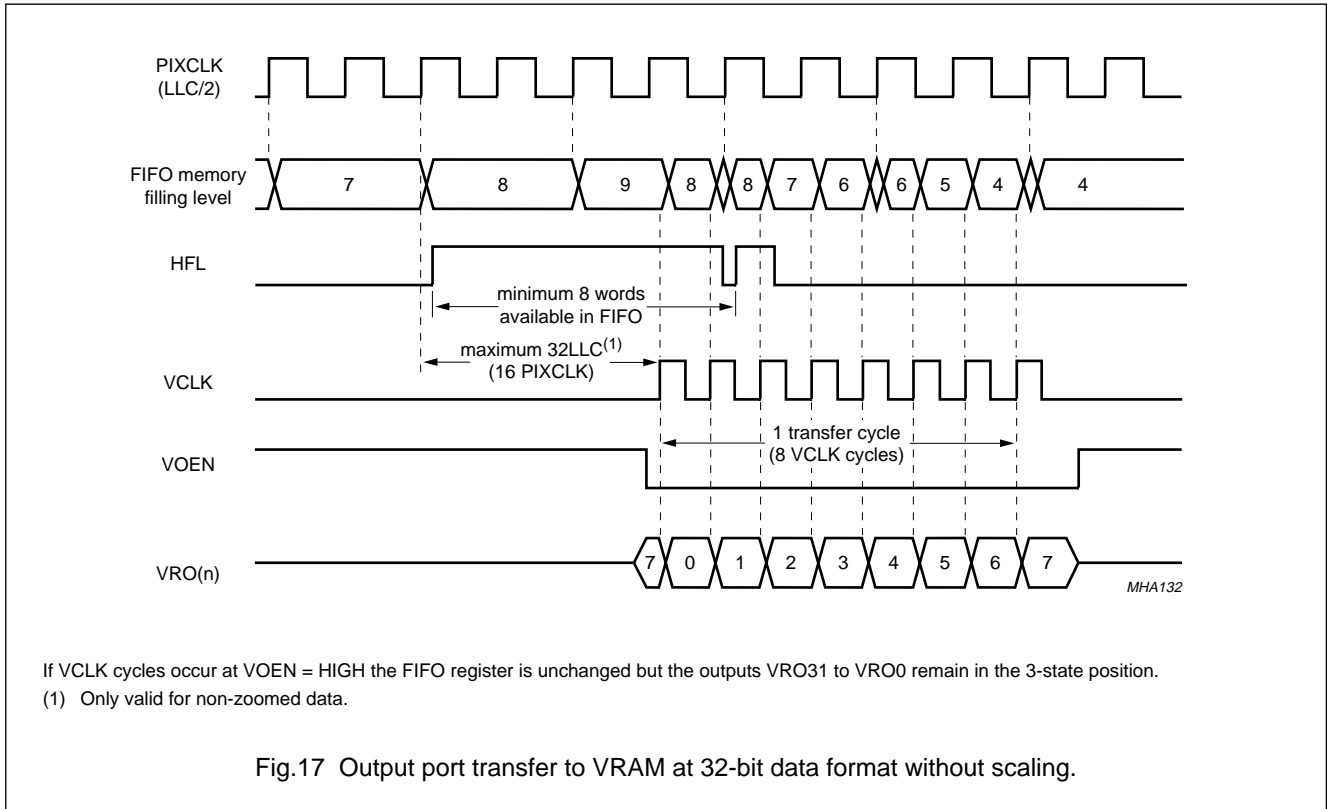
PIXCLK (LLC/2)

FIFO memory filling level

7 8 9 8 8 7 6 6 5 4 4

HFL

minimum 8 words available in FIFO

maximum 32LLC$^{(1)}$ (16 PIXCLK)

VCLK

1 transfer cycle (8 VCLK cycles)

VOEN

VRO(n)

7 0 1 2 3 4 5 6 7

MHA132

If VCLK cycles occur at VOEN = HIGH the FIFO register is unchanged but the outputs VRO31 to VRO0 remain in the 3-state position.

(1) Only valid for non-zoomed data.

Fig.17 Output port transfer to VRAM at 32-bit data format without scaling.